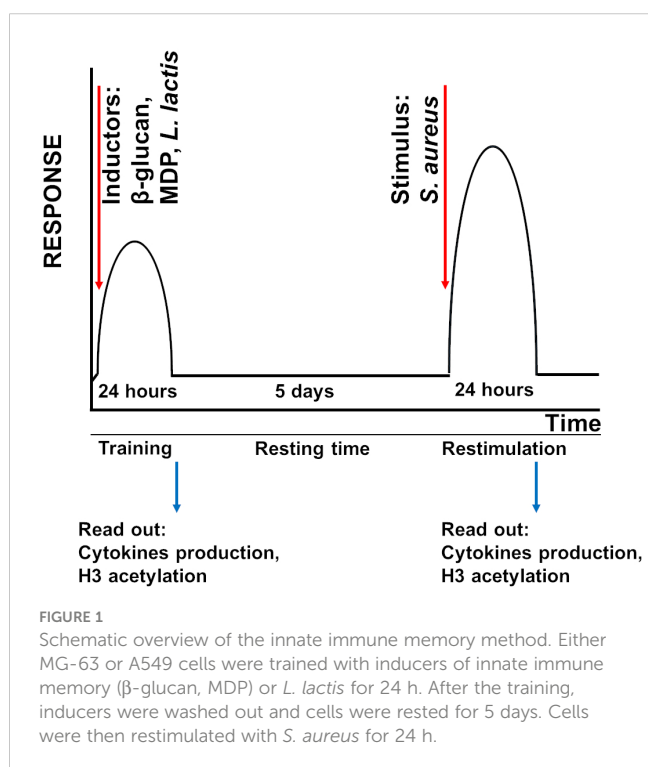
RESPONSE

Inductors: β-glucan, MDP, *L. lactis*

Stimulus: *S. aureus*

24 hours

5 days

24 hours

Time

Training

Resting time

Restimulation

Read out:
Cytokines production,
H3 acetylation

Read out:
Cytokines production,
H3 acetylation

FIGURE 1

Schematic overview of the innate immune memory method. Either MG-63 or A549 cells were trained with inducers of innate immune memory (β-glucan, MDP) or *L. lactis* for 24 h. After the training, inducers were washed out and cells were rested for 5 days. Cells were then restimulated with *S. aureus* for 24 h.